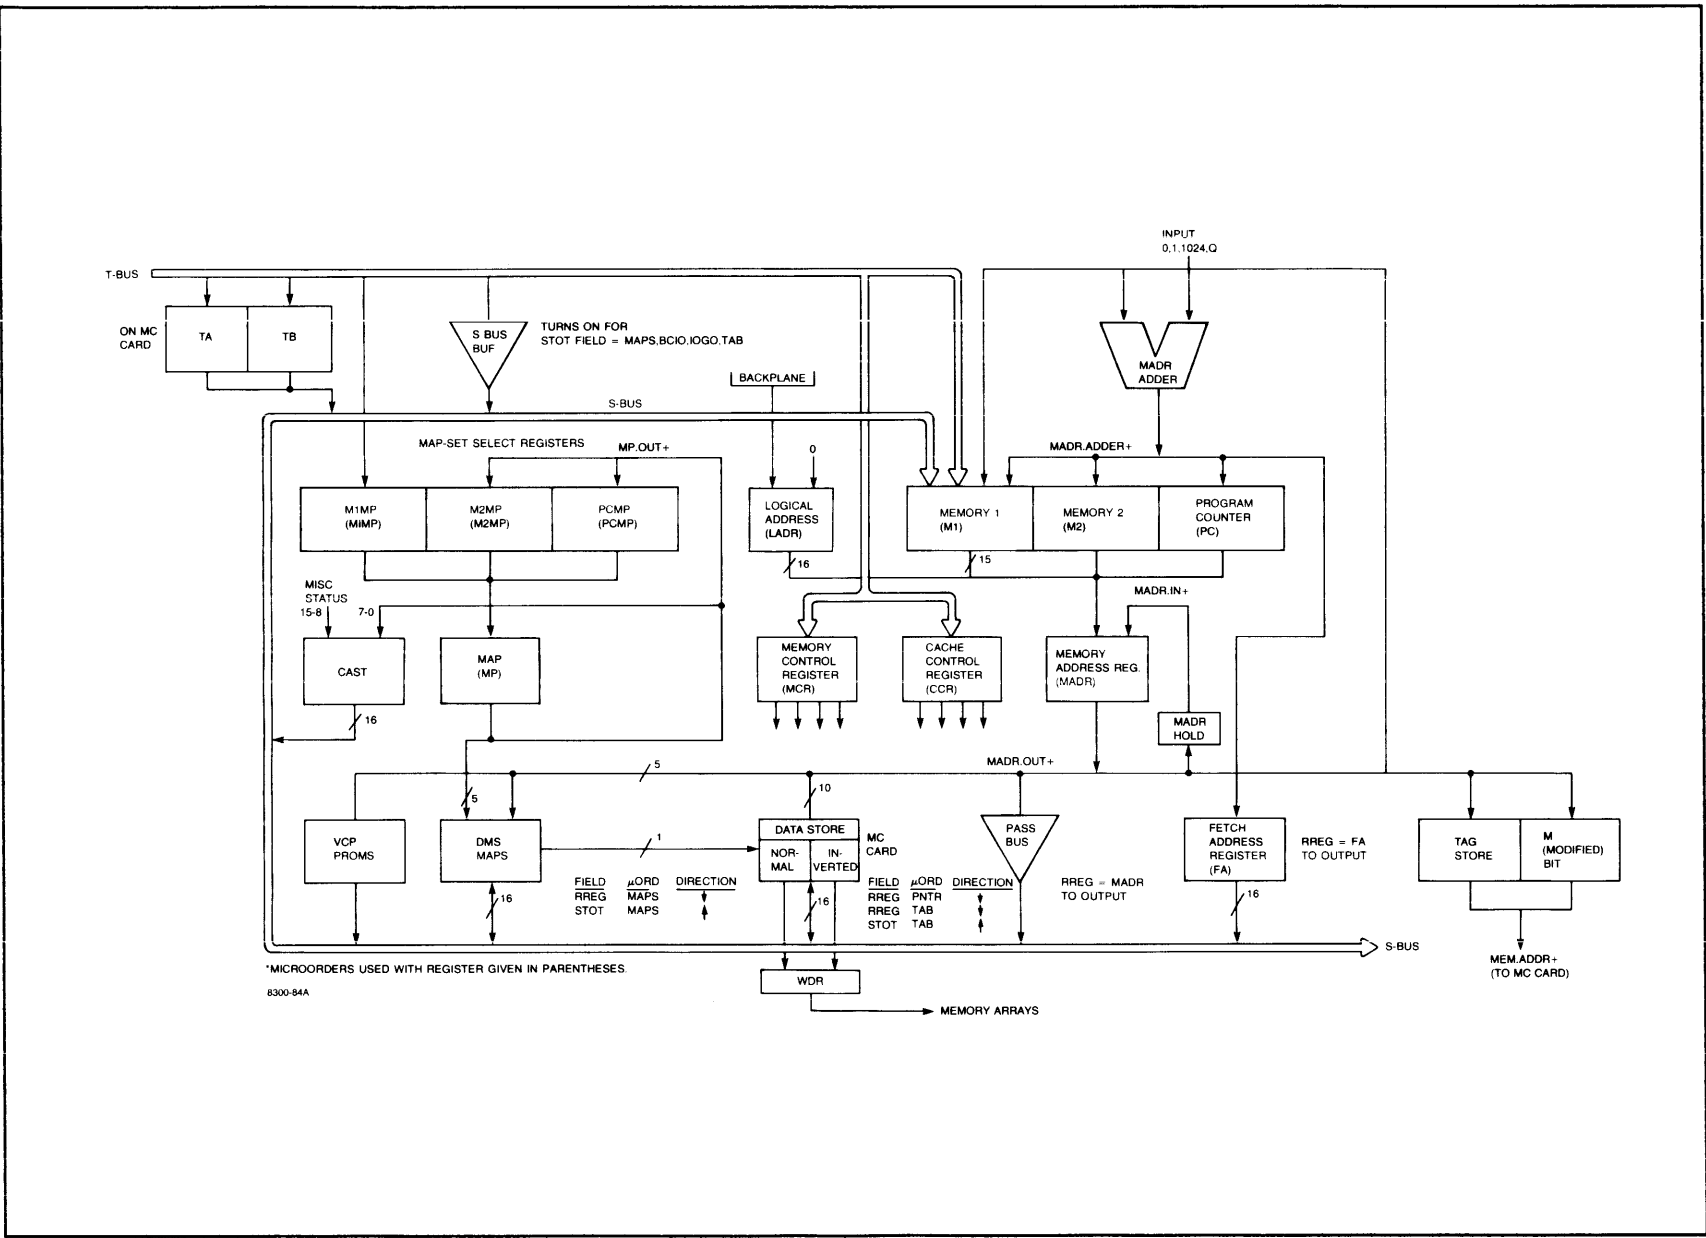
INPUT
0,1,1024,Q

T-BUS

ON MC CARD

TA

TB

S BUS BUF

TURNS ON FOR
STOT FIELD = MAPS,BCIO,IOGO,TAB

BACKPLANE

MADR ADDER

S-BUS

MAP-SET SELECT REGISTERS

MP.OUT+

0

MADR.ADDER+

M1MP (MIMP)

M2MP (M2MP)

PCMP (PCMP)

LOGICAL ADDRESS (LADR)

MEMORY 1 (M1)

MEMORY 2 (M2)

PROGRAM COUNTER (PC)

16

15

MISC STATUS
15-8

7-0

MADR.IN+

CAST

MAP (MP)

MEMORY CONTROL REGISTER (MCR)

CACHE CONTROL REGISTER (CCR)

MEMORY ADDRESS REG. (MADR)

16

MADR HOLD

5

MADR.OUT+

10

5

VCP PROMS

DMS MAPS

1

DATA STORE

MC CARD

NOR-MAL

IN-VERTED

PASS BUS

FETCH ADDRESS REGISTER (FA)

RREG = FA TO OUTPUT

TAG STORE

M (MODIFIED) BIT

| FIELD | $\mu$ORD | DIRECTION |
|---|---|---|
| RREG | $\overline{MAPS}$ | ↕ |
| STOT | MAPS | ↑ |

16

16

| FIELD | $\mu$ORD | DIRECTION |
|---|---|---|
| RREG | PNTR | ↕ |
| RREG | TAB | ↕ |
| STOT | TAB | ↑ |

RREG = MADR TO OUTPUT

16

S-BUS

MEM.ADDR+ (TO MC CARD)

*MICROORDERS USED WITH REGISTER GIVEN IN PARENTHESES.

WDR

MEMORY ARRAYS

8300-84A